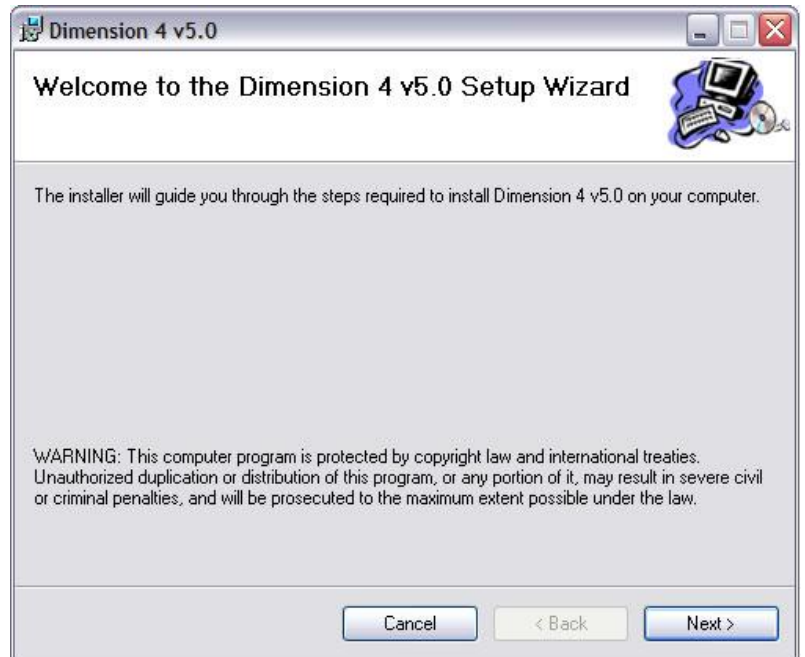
Dimension 4 v5.0

Welcome to the Dimension 4 v5.0 Setup Wizard

The installer will guide you through the steps required to install Dimension 4 v5.0 on your computer.

WARNING: This computer program is protected by copyright law and international treaties. Unauthorized duplication or distribution of this program, or any portion of it, may result in severe civil or criminal penalties, and will be prosecuted to the maximum extent possible under the law.

Cancel
< Back
Next >